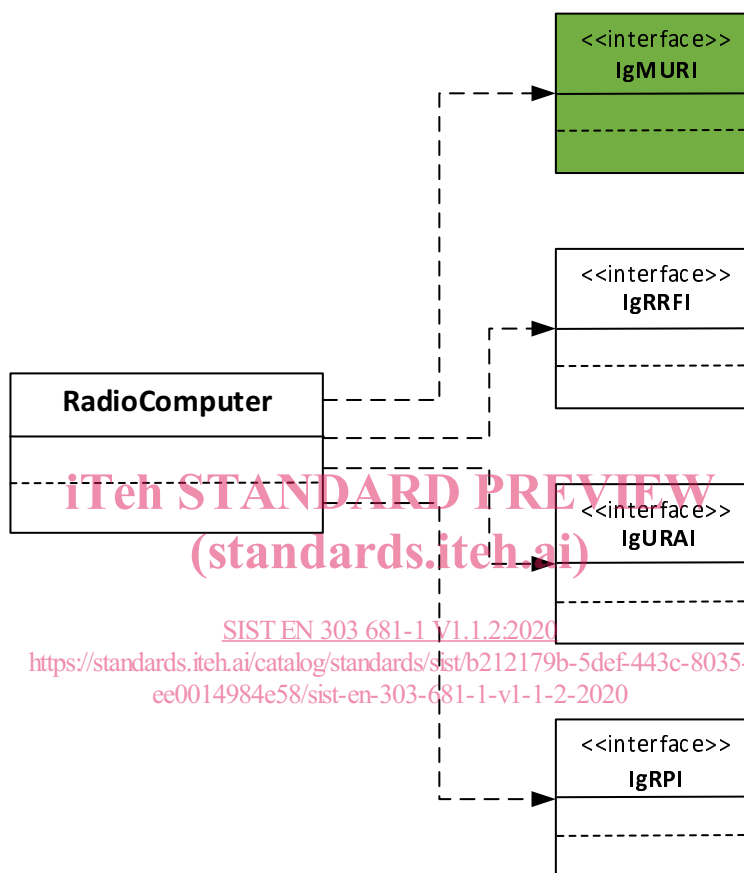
<<interface>>
IgMURI

<<interface>>
IgRRFI

RadioComputer

iTeh STANDARD PREVIEW
(standards.iteh.ai)

<<interface>>
IgURAI

SIST EN 303 681-1 V1.1.2:2020
https://standards.iteh.ai/catalog/standards/sist/b212179b-5def-443c-8035-
ee0014984e58/sist-en-303-681-1-v1-1-2-2020

<<interface>>
IgRPI